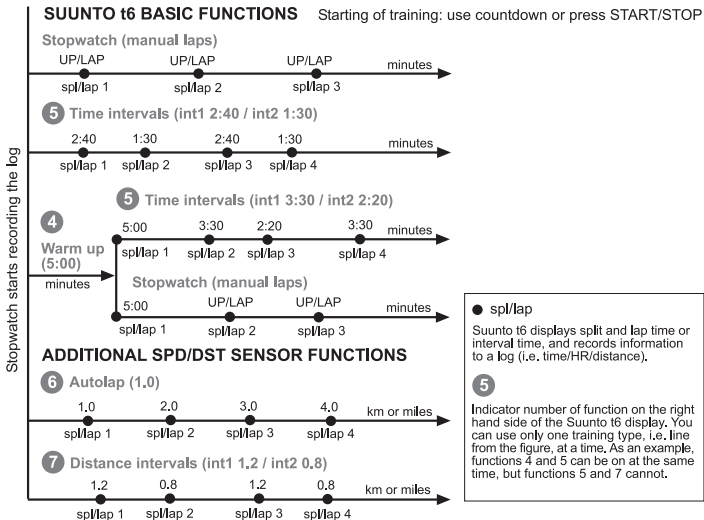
SUUNTO t6 BASIC FUNCTIONS Starting of training: use countdown or press START/STOP

Stopwatch (manual laps)

UP/LAP
spl/lap 1
UP/LAP
spl/lap 2
UP/LAP
spl/lap 3
minutes

5 Time intervals (int1 2:40 / int2 1:30)

2:40
spl/lap 1
1:30
spl/lap 2
2:40
spl/lap 3
1:30
spl/lap 4
minutes

5 Time intervals (int1 3:30 / int2 2:20)

4
Warm up (5:00)
minutes

5:00
spl/lap 1
3:30
spl/lap 2
2:20
spl/lap 3
3:30
spl/lap 4
minutes

Stopwatch (manual laps)

5:00
spl/lap 1
UP/LAP
spl/lap 2
UP/LAP
spl/lap 3
minutes

Stopwatch starts recording the log

ADDITIONAL SPD/DST SENSOR FUNCTIONS

6 Autolap (1.0)

1.0
spl/lap 1
2.0
spl/lap 2
3.0
spl/lap 3
4.0
spl/lap 4
km or miles

7 Distance intervals (int1 1.2 / int2 0.8)

1.2
spl/lap 1
0.8
spl/lap 2
1.2
spl/lap 3
0.8
spl/lap 4
km or miles

● spl/lap

Suunto t6 displays split and lap time or interval time, and records information to a log (i.e. time/HR/distance).

5

Indicator number of function on the right hand side of the Suunto t6 display. You can use only one training type, i.e. line from the figure, at a time. As an example, functions 4 and 5 can be on at the same time, but functions 5 and 7 cannot.